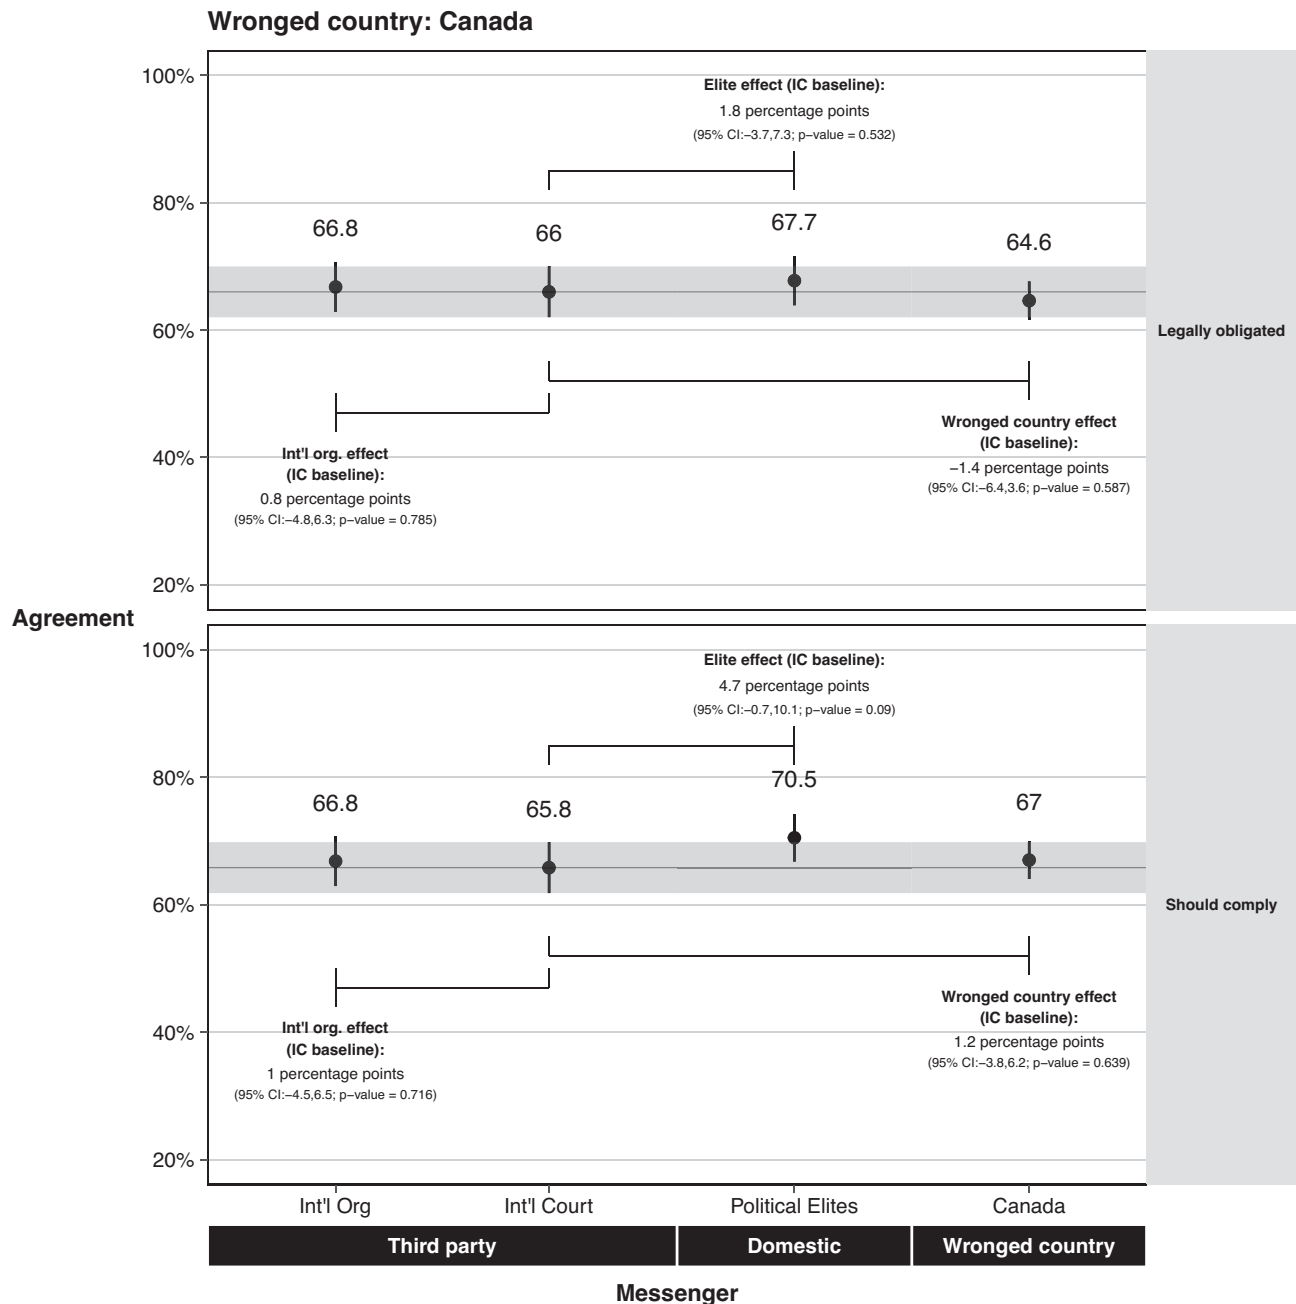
Wronged country: Canada

100%
80%
60%
40%
20%

Elite effect (IC baseline):
1.8 percentage points
(95% CI:−3.7,7.3; p−value = 0.532)

66.8
66
67.7
64.6

Legally obligated

Int'l org. effect
(IC baseline):
0.8 percentage points
(95% CI:−4.8,6.3; p−value = 0.785)

Wronged country effect
(IC baseline):
−1.4 percentage points
(95% CI:−6.4,3.6; p−value = 0.587)

Agreement

100%
80%
60%
40%
20%

Elite effect (IC baseline):
4.7 percentage points
(95% CI:−0.7,10.1; p−value = 0.09)

66.8
65.8
70.5
67

Should comply

Int'l org. effect
(IC baseline):
1 percentage points
(95% CI:−4.5,6.5; p−value = 0.716)

Wronged country effect
(IC baseline):
1.2 percentage points
(95% CI:−3.8,6.2; p−value = 0.639)

Int'l Org
Int'l Court
Political Elites
Canada

Third party
Domestic
Wronged country

Messenger